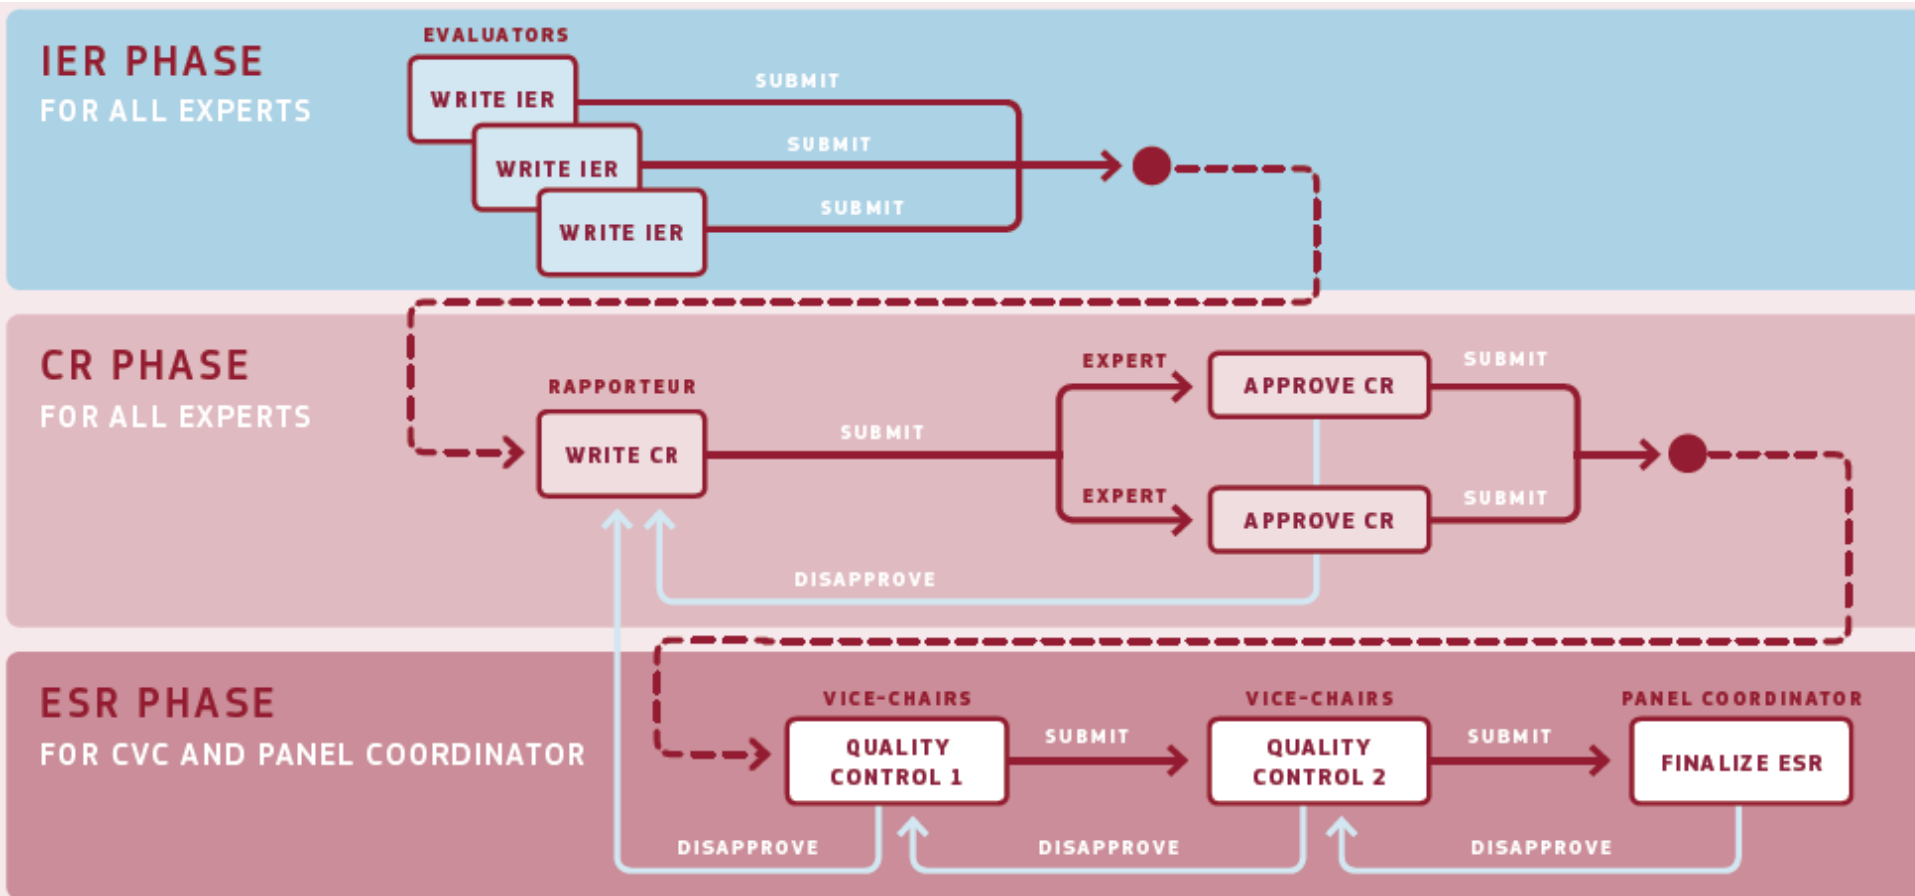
IER PHASE
FOR ALL EXPERTS

EVALUATORS

WRITE IER

SUBMIT

WRITE IER

SUBMIT

WRITE IER

SUBMIT

CR PHASE
FOR ALL EXPERTS

RAPPORTEUR

WRITE CR

SUBMIT

EXPERT

APPROVE CR

SUBMIT

EXPERT

APPROVE CR

SUBMIT

DISAPPROVE

ESR PHASE
FOR CVC AND PANEL COORDINATOR

VICE-CHAIRS

QUALITY CONTROL 1

SUBMIT

VICE-CHAIRS

QUALITY CONTROL 2

SUBMIT

PANEL COORDINATOR

FINALIZE ESR

DISAPPROVE

DISAPPROVE

DISAPPROVE